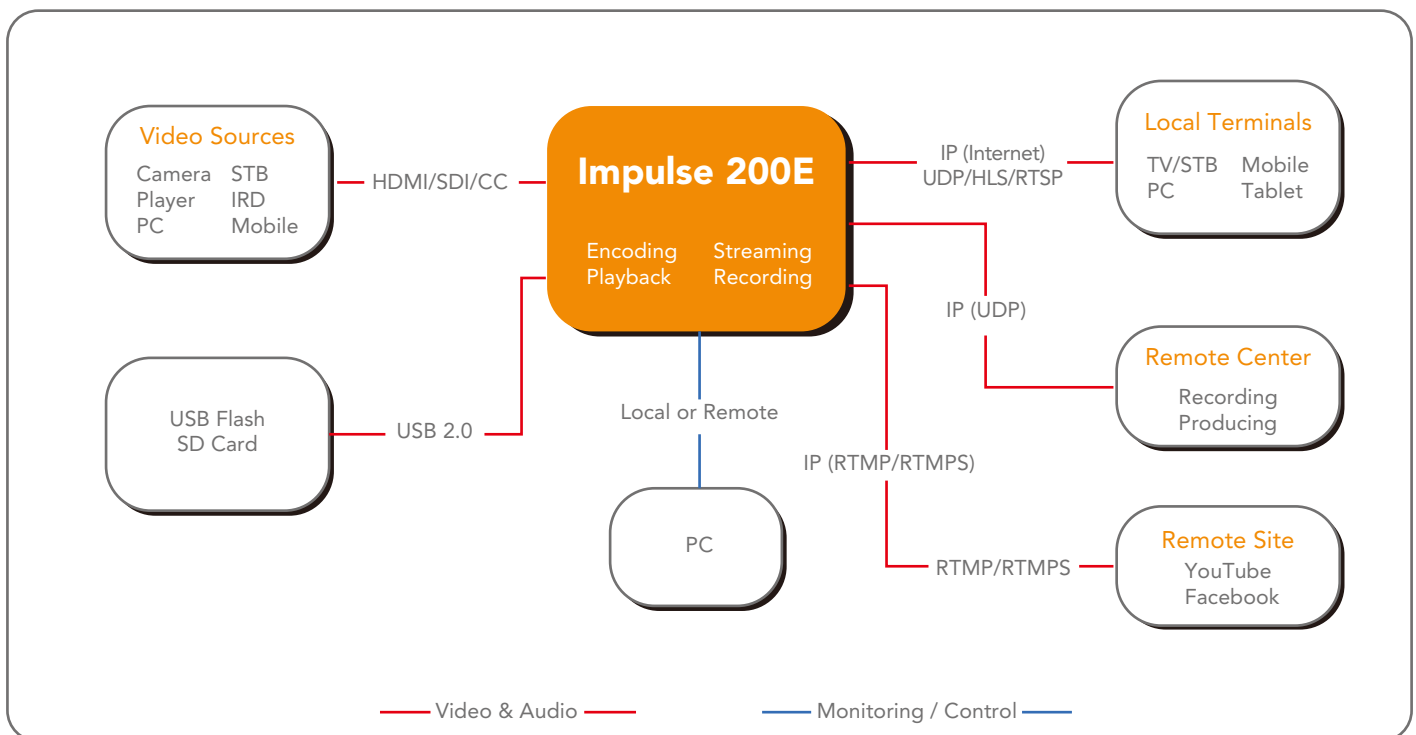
Video Sources
Camera STB
Player IRD
PC Mobile

HDMI/SDI/CC

Impulse 200E

Encoding Streaming
Playback Recording

IP (Internet)
UDP/HLS/RTSP

Local Terminals
TV/STB Mobile
PC Tablet

IP (UDP)

Remote Center
Recording
Producing

USB Flash
SD Card

USB 2.0

Local or Remote

IP (RTMP/RTMPS)

PC

RTMP/RTMPS

Remote Site
YouTube
Facebook

Video & Audio
Monitoring / Control